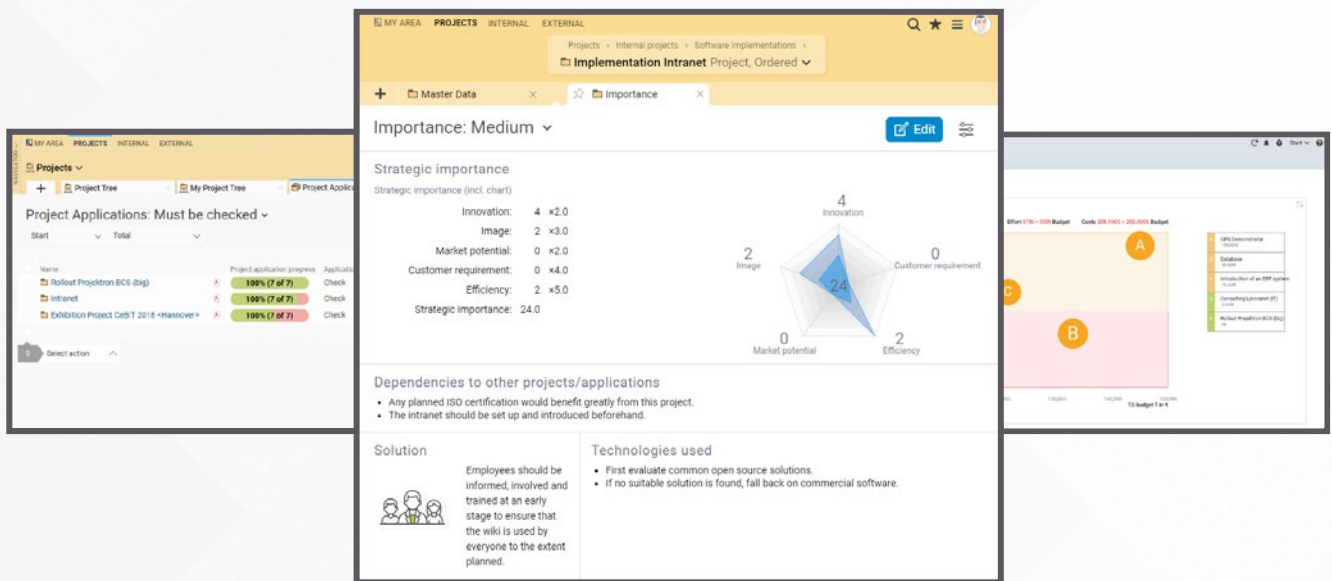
MY AREA PROJECTS INTERNAL EXTERNAL

Projects

Project Tree | My Project Tree | Project Applica

Project Applications: Must be checked

Start Total

| Name | Project application progress | Applica |
|---|---|---|
| Rollout Projektron BCS (big) | 100% (7 of 7) | Check |
| Intranet | 100% (7 of 7) | Check |
| Exhibition Project CeBIT 2018 <Hannover> | 100% (7 of 7) | Check |

0 Select action

MY AREA PROJECTS INTERNAL EXTERNAL

Projects › Internal projects › Software implementations ›

Implementation Intranet Project, Ordered

Master Data | Importance

Importance: Medium

Edit

Strategic importance

Strategic importance (incl. chart)

Innovation: 4 ×2.0
Image: 2 ×3.0
Market potential: 0 ×2.0
Customer requirement: 0 ×4.0
Efficiency: 2 ×5.0
Strategic importance: 24.0

4 Innovation
2 Image
0 Customer requirement
24
0 Market potential
2 Efficiency

Dependencies to other projects/applications

• Any planned ISO certification would benefit greatly from this project.
• The intranet should be set up and introduced beforehand.

Solution

Employees should be informed, involved and trained at an early stage to ensure that the wiki is used by everyone to the extent planned.

Technologies used

• First evaluate common open source solutions.
• If no suitable solution is found, fall back on commercial software.

Start

Effort 579h > 500h Budget Costs 209.100€ > 200.000€ Budget

A
C
B

GPS Demonstrator
Database
Introduction of an ERP system
Consulting Lancenet (IT)
Rollout Projektron BCS (big)

TS budget T in €